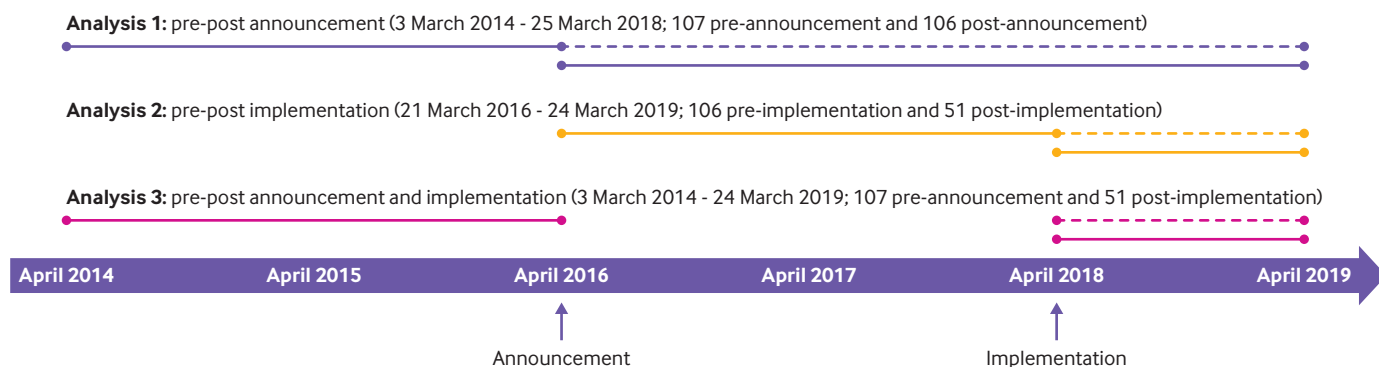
**Analysis 1:** pre-post announcement (3 March 2014 - 25 March 2018; 107 pre-announcement and 106 post-announcement)

**Analysis 2:** pre-post implementation (21 March 2016 - 24 March 2019; 106 pre-implementation and 51 post-implementation)

**Analysis 3:** pre-post announcement and implementation (3 March 2014 - 24 March 2019; 107 pre-announcement and 51 post-implementation)

April 2014 April 2015 April 2016 April 2017 April 2018 April 2019

Announcement

Implementation